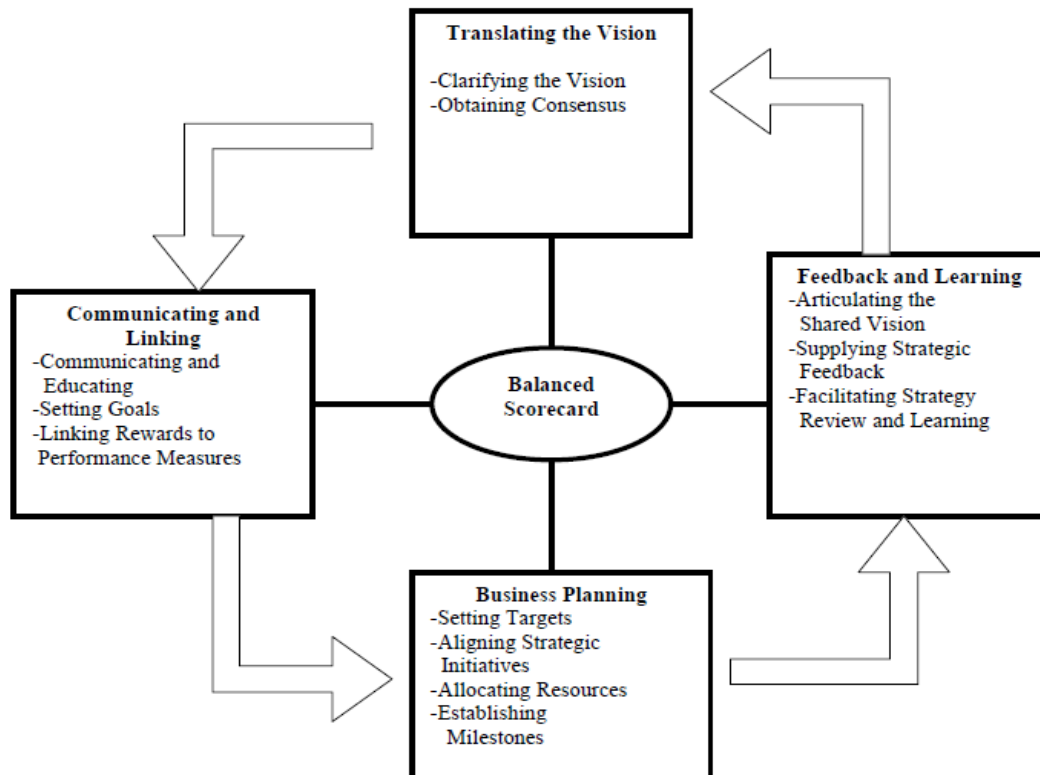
Translating the Vision
-Clarifying the Vision
-Obtaining Consensus

Communicating and Linking
-Communicating and Educating
-Setting Goals
-Linking Rewards to Performance Measures

Balanced Scorecard

Feedback and Learning
-Articulating the Shared Vision
-Supplying Strategic Feedback
-Facilitating Strategy Review and Learning

Business Planning
-Setting Targets
-Aligning Strategic Initiatives
-Allocating Resources
-Establishing Milestones